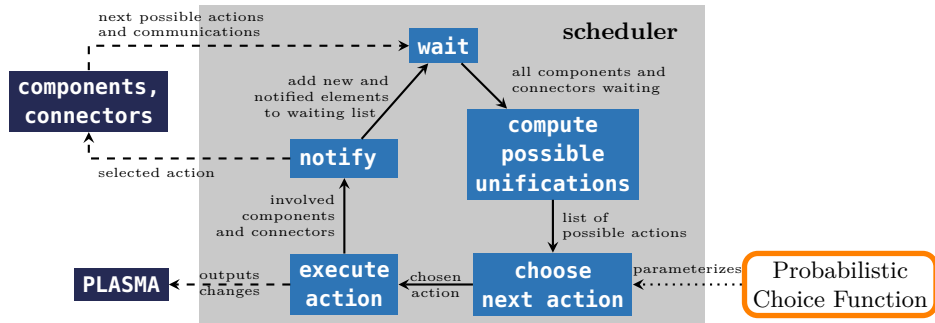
next possible actions and communications

scheduler

wait

components, connectors

add new and notified elements to waiting list

all components and connectors waiting

compute possible unifications

notify

selected action

involved components and connectors

list of possible actions

PLASMA

outputs changes

execute action

chosen action

choose next action

parameterizes

Probabilistic Choice Function